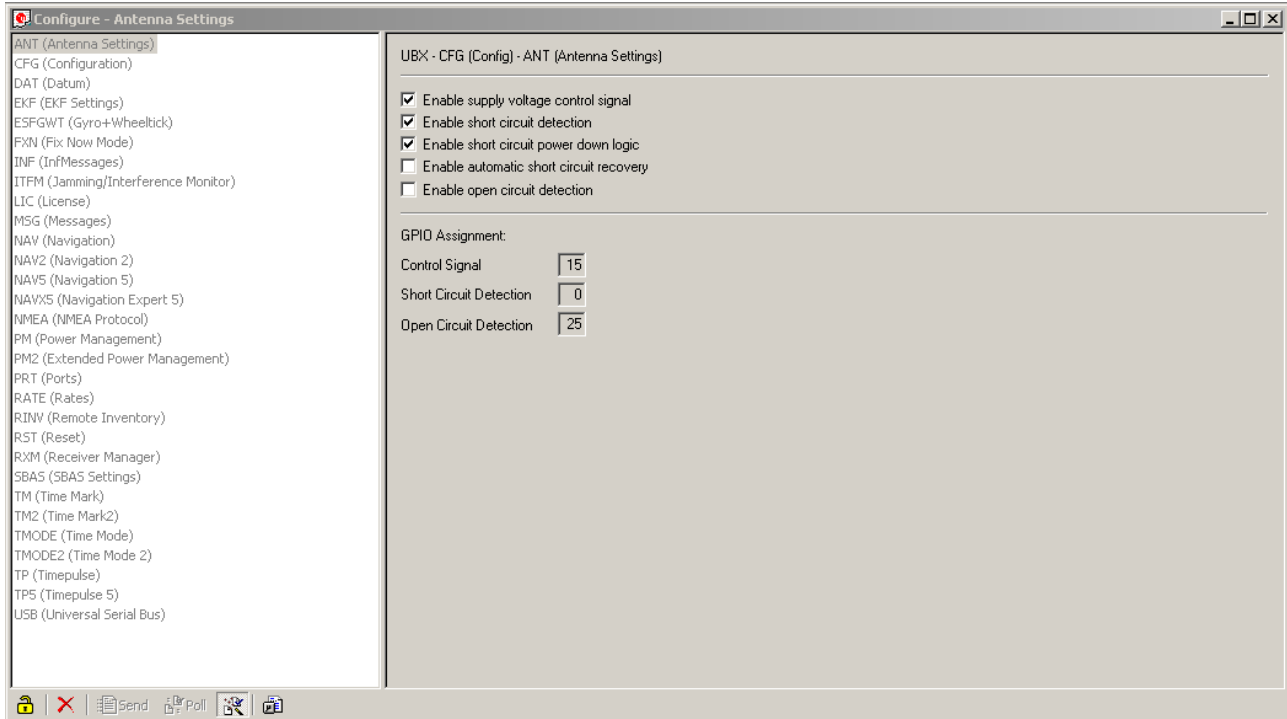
Configure - Antenna Settings

ANT (Antenna Settings)
CFG (Configuration)
DAT (Datum)
EKF (EKF Settings)
ESFGWT (Gyro+Wheeltick)
FXN (Fix Now Mode)
INF (InfMessages)
ITFM (Jamming/Interference Monitor)
LIC (License)
MSG (Messages)
NAV (Navigation)
NAV2 (Navigation 2)
NAV5 (Navigation 5)
NAVX5 (Navigation Expert 5)
NMEA (NMEA Protocol)
PM (Power Management)
PM2 (Extended Power Management)
PRT (Ports)
RATE (Rates)
RINV (Remote Inventory)
RST (Reset)
RXM (Receiver Manager)
SBAS (SBAS Settings)
TM (Time Mark)
TM2 (Time Mark2)
TMODE (Time Mode)
TMODE2 (Time Mode 2)
TP (Timepulse)
TP5 (Timepulse 5)
USB (Universal Serial Bus)

UBX - CFG (Config) - ANT (Antenna Settings)

☑ Enable supply voltage control signal
☑ Enable short circuit detection
☑ Enable short circuit power down logic
☐ Enable automatic short circuit recovery
☐ Enable open circuit detection

GPIO Assignment:
Control Signal 15
Short Circuit Detection 0
Open Circuit Detection 25

Send Poll